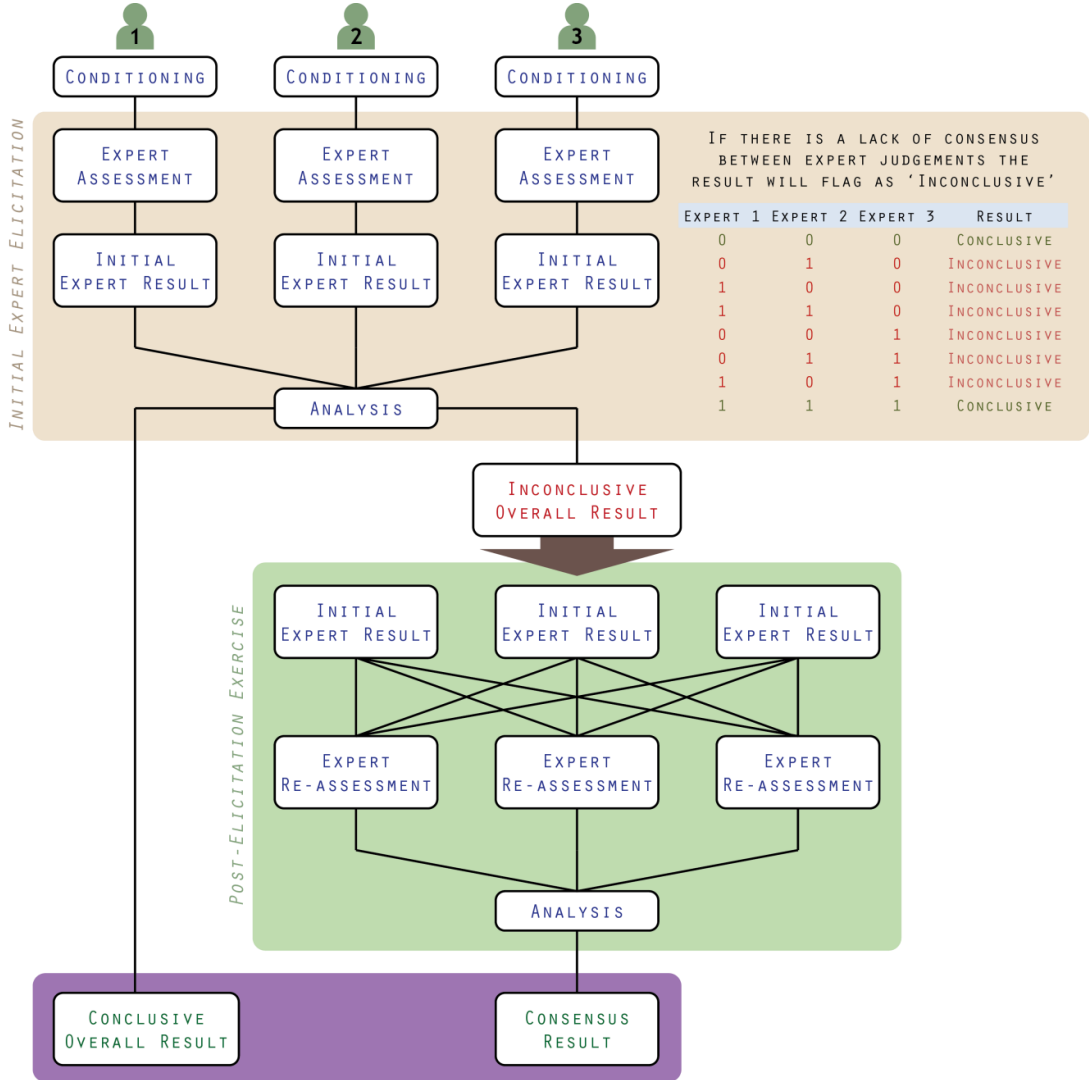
1

2

3

Conditioning

Conditioning

Conditioning

Initial Expert Elicitation

Expert Assessment

Expert Assessment

Expert Assessment

Initial Expert Result

Initial Expert Result

Initial Expert Result

If there is a lack of consensus between expert judgements the result will flag as 'Inconclusive'

| Expert 1 | Expert 2 | Expert 3 | Result |
|---|---|---|---|
| 0 | 0 | 0 | Conclusive |
| 0 | 1 | 0 | Inconclusive |
| 1 | 0 | 0 | Inconclusive |
| 1 | 1 | 0 | Inconclusive |
| 0 | 0 | 1 | Inconclusive |
| 0 | 1 | 1 | Inconclusive |
| 1 | 0 | 1 | Inconclusive |
| 1 | 1 | 1 | Conclusive |

Analysis

Inconclusive Overall Result

Post-Elicitation Exercise

Initial Expert Result

Initial Expert Result

Initial Expert Result

Expert Re-assessment

Expert Re-assessment

Expert Re-assessment

Analysis

Conclusive Overall Result

Consensus Result